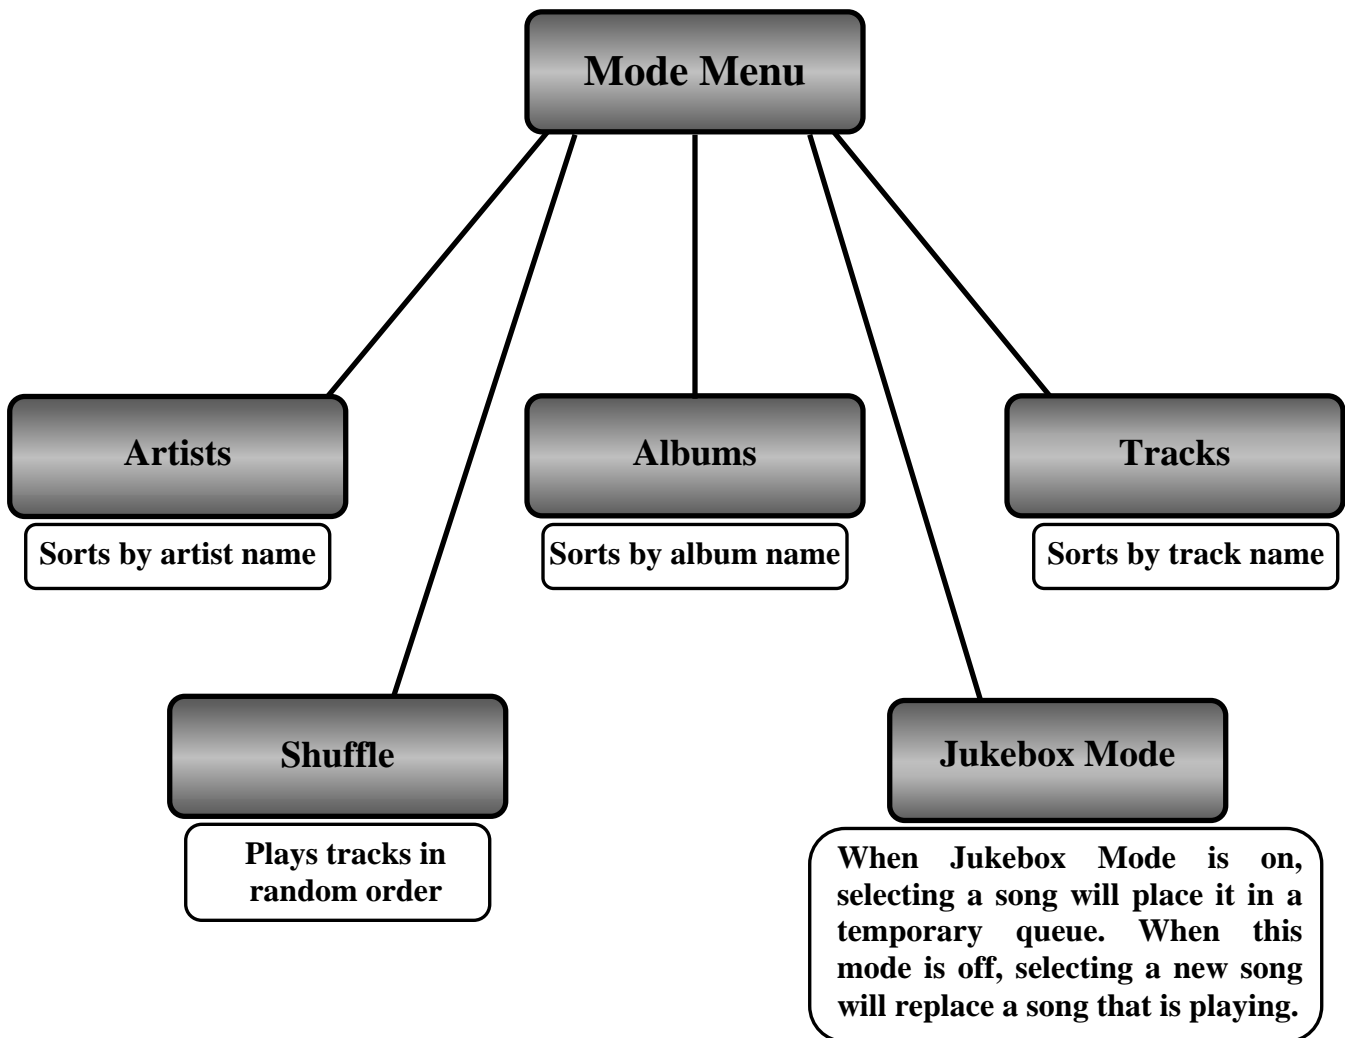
Mode Menu

Artists

Sorts by artist name

Albums

Sorts by album name

Tracks

Sorts by track name

Shuffle

Plays tracks in random order

Jukebox Mode

When Jukebox Mode is on, selecting a song will place it in a temporary queue. When this mode is off, selecting a new song will replace a song that is playing.